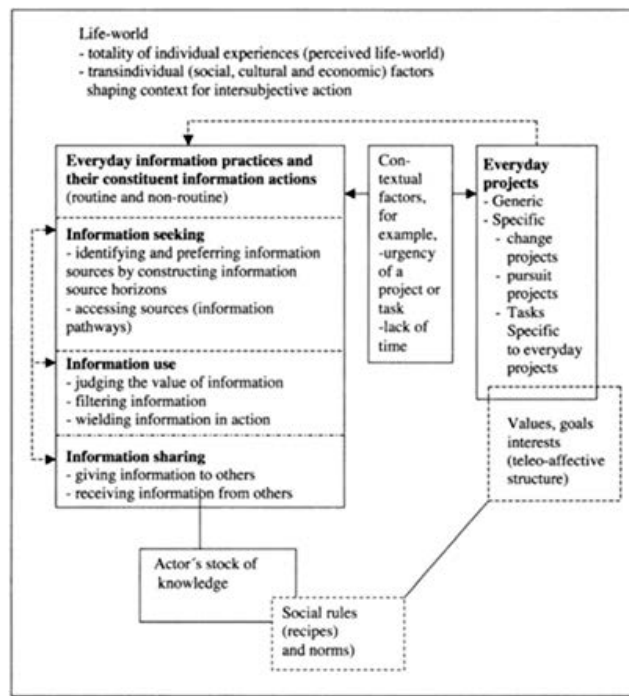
Life-world
- totality of individual experiences (perceived life-world)
- transindividual (social, cultural and economic) factors shaping context for intersubjective action

**Everyday information practices and their constituent information actions** (routine and non-routine)

**Information seeking**
- identifying and preferring information sources by constructing information source horizons
- accessing sources (information pathways)

**Information use**
- judging the value of information
- filtering information
- wielding information in action

**Information sharing**
- giving information to others
- receiving information from others

Contextual factors, for example, -urgency of a project or task -lack of time

**Everyday projects**
- Generic
- Specific
- change projects
- pursuit projects
- Tasks Specific to everyday projects

Values, goals interests (teleo-affective structure)

Actor´s stock of knowledge

Social rules (recipes) and norms)